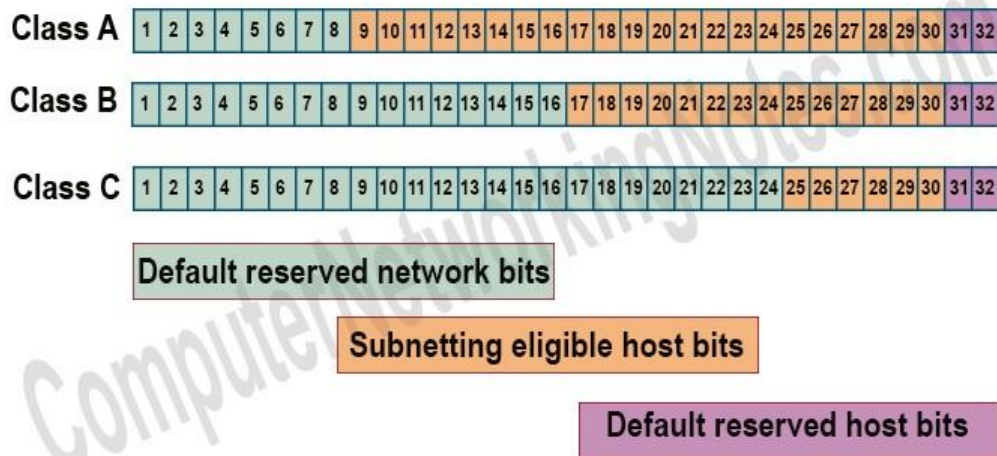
Class A
| 1 | 2 | 3 | 4 | 5 | 6 | 7 | 8 | 9 | 10 | 11 | 12 | 13 | 14 | 15 | 16 | 17 | 18 | 19 | 20 | 21 | 22 | 23 | 24 | 25 | 26 | 27 | 28 | 29 | 30 | 31 | 32 |
|---|---|---|---|---|---|---|---|---|---|---|---|---|---|---|---|---|---|---|---|---|---|---|---|---|---|---|---|---|---|---|---|

Class B
| 1 | 2 | 3 | 4 | 5 | 6 | 7 | 8 | 9 | 10 | 11 | 12 | 13 | 14 | 15 | 16 | 17 | 18 | 19 | 20 | 21 | 22 | 23 | 24 | 25 | 26 | 27 | 28 | 29 | 30 | 31 | 32 |
|---|---|---|---|---|---|---|---|---|---|---|---|---|---|---|---|---|---|---|---|---|---|---|---|---|---|---|---|---|---|---|---|

Class C
| 1 | 2 | 3 | 4 | 5 | 6 | 7 | 8 | 9 | 10 | 11 | 12 | 13 | 14 | 15 | 16 | 17 | 18 | 19 | 20 | 21 | 22 | 23 | 24 | 25 | 26 | 27 | 28 | 29 | 30 | 31 | 32 |
|---|---|---|---|---|---|---|---|---|---|---|---|---|---|---|---|---|---|---|---|---|---|---|---|---|---|---|---|---|---|---|---|

Default reserved network bits

Subnetting eligible host bits

Default reserved host bits

ComputerNetworkingNotes.Com